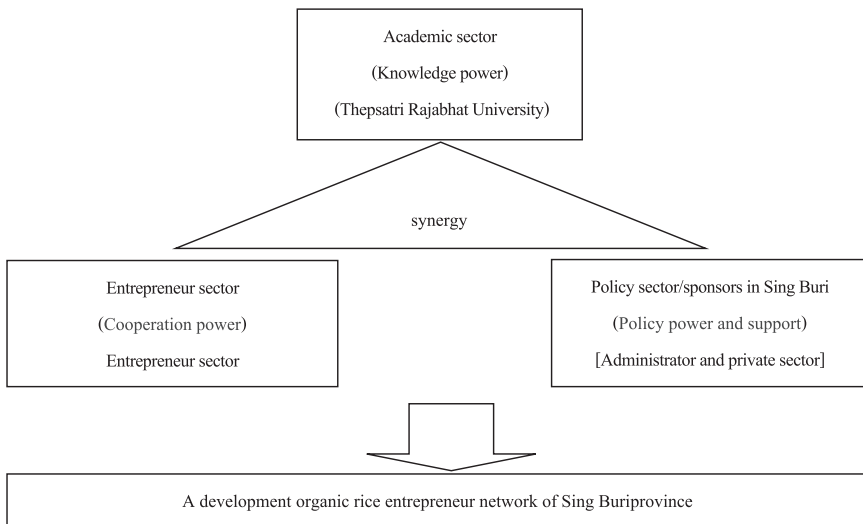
Academic sector
(Knowledge power)
(Thepsatri Rajabhat University)

synergy

Entrepreneur sector
(Cooperation power)
Entrepreneur sector

Policy sector/sponsors in Sing Buri
(Policy power and support)
[Administrator and private sector]

A development organic rice entrepreneur network of Sing Buriprovince